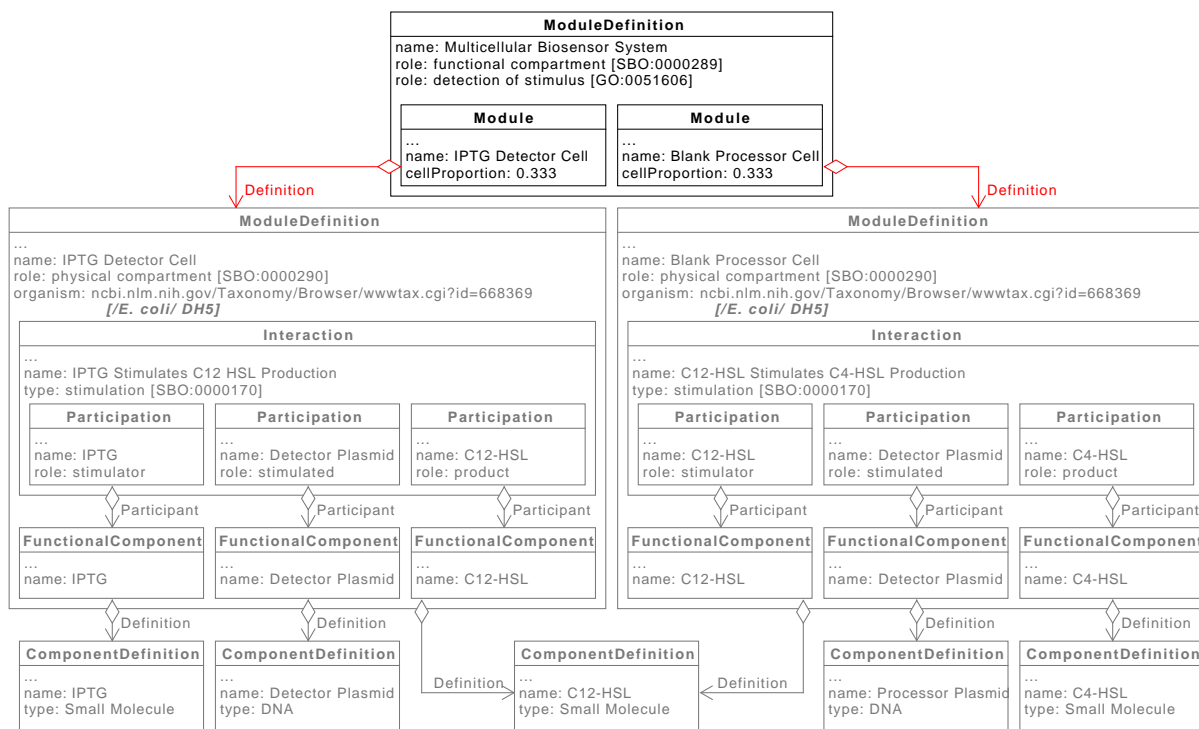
ModuleDefinition
name: Multicellular Biosensor System
role: functional compartment [SBO:0000289]
role: detection of stimulus [GO:0051606]

Module
...
name: IPTG Detector Cell
cellProportion: 0.333

Module
...
name: Blank Processor Cell
cellProportion: 0.333

Definition

Definition

ModuleDefinition
...
name: IPTG Detector Cell
role: physical compartment [SBO:0000290]
organism: ncbi.nlm.nih.gov/Taxonomy/Browser/wwwtax.cgi?id=668369
[/E. coli/ DH5]

Interaction
...
name: IPTG Stimulates C12 HSL Production
type: stimulation [SBO:0000170]

Participation
...
name: IPTG
role: stimulator

Participation
...
name: Detector Plasmid
role: stimulated

Participation
...
name: C12-HSL
role: product

Participant
Participant
Participant

FunctionalComponent
...
name: IPTG

FunctionalComponent
...
name: Detector Plasmid

FunctionalComponent
...
name: C12-HSL

ModuleDefinition
...
name: Blank Processor Cell
role: physical compartment [SBO:0000290]
organism: ncbi.nlm.nih.gov/Taxonomy/Browser/wwwtax.cgi?id=668369
[/E. coli/ DH5]

Interaction
...
name: C12-HSL Stimulates C4-HSL Production
type: stimulation [SBO:0000170]

Participation
...
name: C12-HSL
role: stimulator

Participation
...
name: Detector Plasmid
role: stimulated

Participation
...
name: C4-HSL
role: product

Participant
Participant
Participant

FunctionalComponent
...
name: C12-HSL

FunctionalComponent
...
name: Detector Plasmid

FunctionalComponen
...
name: C4-HSL

Definition
Definition
Definition
Definition
Definition
Definition

ComponentDefinition
...
name: IPTG
type: Small Molecule

ComponentDefinition
...
name: Detector Plasmid
type: DNA

ComponentDefinition
...
name: C12-HSL
type: Small Molecule

ComponentDefinition
...
name: Processor Plasmid
type: DNA

ComponentDefinition
...
name: C4-HSL
type: Small Molecule